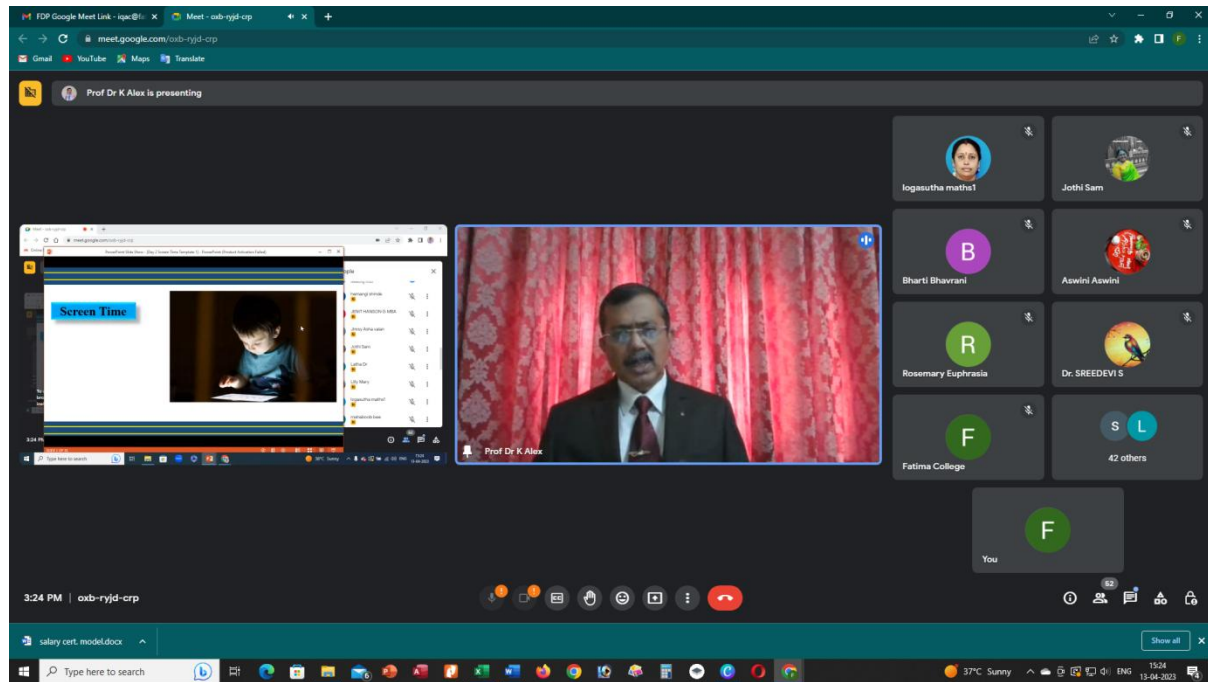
FDP Google Meet Link - iqac@fa ×
Meet - oxb-ryjd-crp ×
+
meet.google.com/oxb-ryjd-crp
Gmail YouTube Maps Translate

Prof Dr K Alex is presenting

Screen Time

Prof Dr K Alex

logasutha maths1
Jothi Sam
B
Bharti Bhavrani
Aswini Aswini
R
Rosemary Euphrasia
Dr. SREEDEVI S
F
Fatima College
S L
42 others
F
You

3:24 PM | oxb-ryjd-crp

52

salary cert. model.docx
Show all

Type here to search
37°C Sunny ENG 15:24 13-04-2023